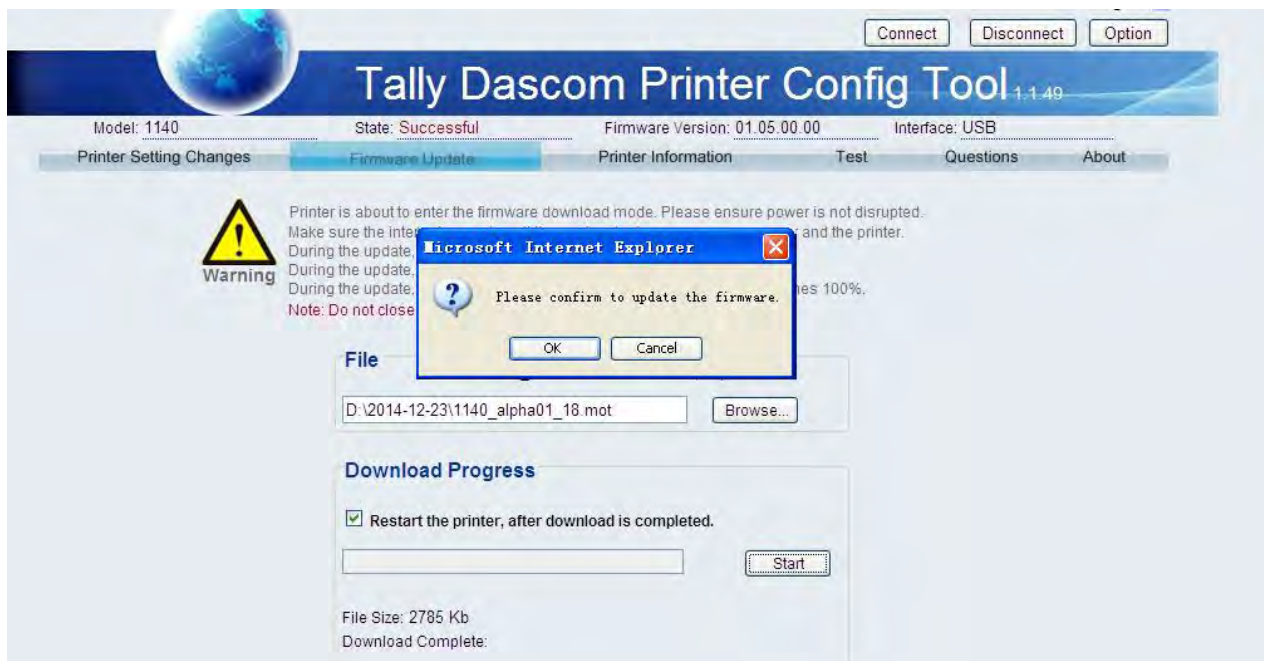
Connect Disconnect Option

Tally Dascom Printer Config Tool 1.1.49

Model: 1140 State: Successful Firmware Version: 01.05.00.00 Interface: USB

Printer Setting Changes Firmware Update Printer Information Test Questions About

Warning

Printer is about to enter the firmware download mode. Please ensure power is not disrupted.
Make sure the inte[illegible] and the printer.
During the update, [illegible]
During the update, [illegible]
During the update, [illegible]es 100%.
Note: Do not close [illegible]

Microsoft Internet Explorer

Please confirm to update the firmware.

OK Cancel

File

D:\2014-12-23\1140_alpha01_18.mot Browse...

Download Progress

Restart the printer, after download is completed.

Start

File Size: 2785 Kb
Download Complete: